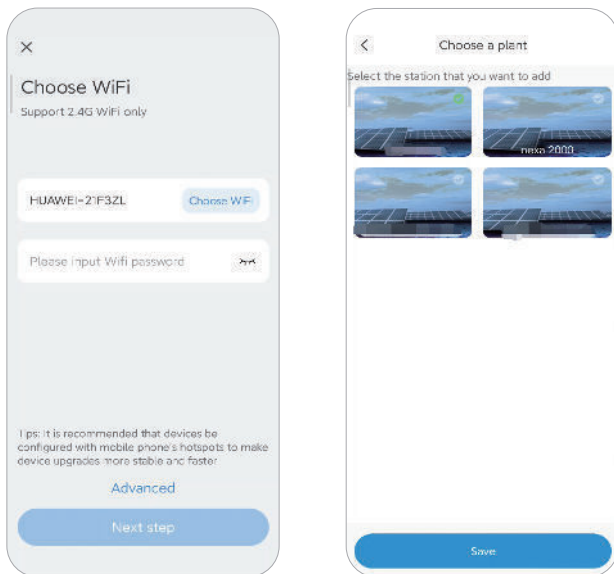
×

Choose WiFi

Support 2.4G WiFi only

HUAWEI-21F3ZL

Choose WiFi

Please input Wifi password

Tips: It is recommended that devices be configured with mobile phone's hotspots to make device upgrades more stable and faster

Advanced

Next step

<

Choose a plant

Select the station that you want to add

nexa 2000

Save